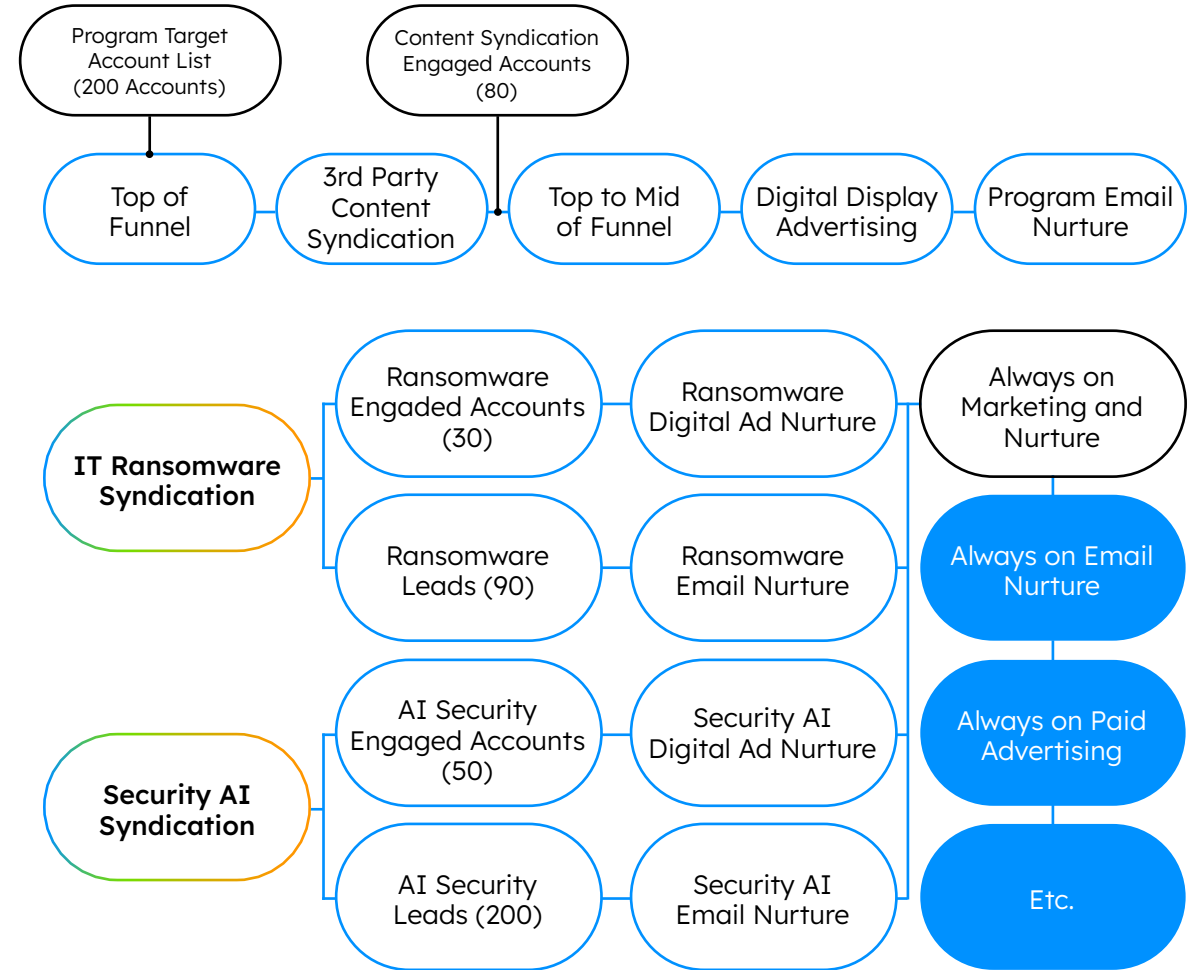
Program Target Account List (200 Accounts)

Content Syndication Engaged Accounts (80)

Top of Funnel

3rd Party Content Syndication

Top to Mid of Funnel

Digital Display Advertising

Program Email Nurture

IT Ransomware Syndication

Ransomware Engaded Accounts (30)

Ransomware Digital Ad Nurture

Ransomware Leads (90)

Ransomware Email Nurture

Security AI Syndication

AI Security Engaged Accounts (50)

Security AI Digital Ad Nurture

AI Security Leads (200)

Security AI Email Nurture

Always on Marketing and Nurture

Always on Email Nurture

Always on Paid Advertising

Etc.